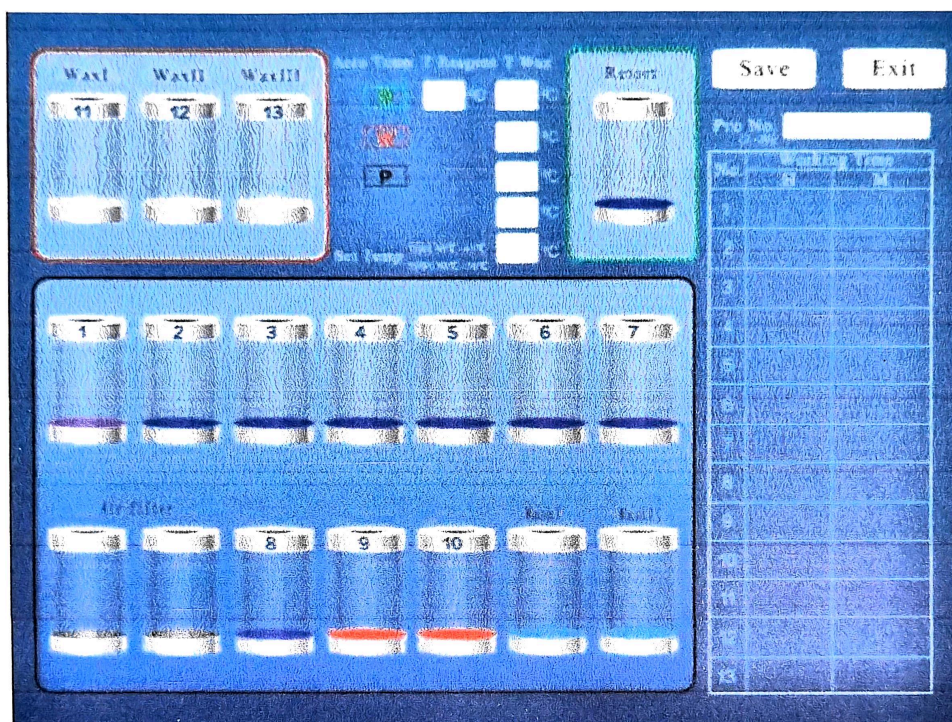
WaxI WaxII WaxIII

11 12 13

Auto Temp T Reagent T Wax

°C °C

°C

P

°C

°C

Set Temp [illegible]

°C

Resort

Save

Exit

Pro No.

| No. | Working Time | |
|---|---|---|
| | H | M |
| 1 | | |
| 2 | | |
| 3 | | |
| 4 | | |
| 5 | | |
| 6 | | |
| 7 | | |
| 8 | | |
| 9 | | |
| 10 | | |
| 11 | | |
| 12 | | |
| 13 | | |

1 2 3 4 5 6 7

Gr filter

8 9 10

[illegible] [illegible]